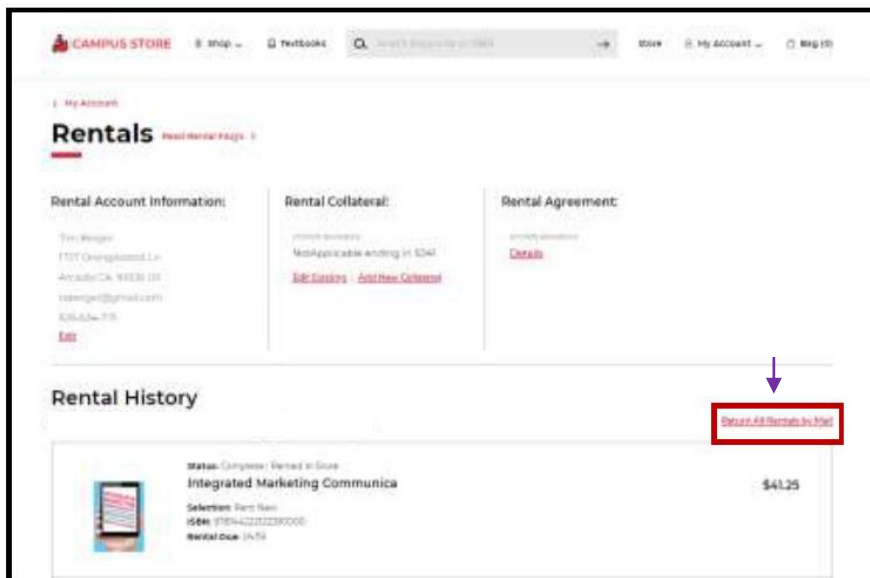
CAMPUS STORE Shop Textbooks Store My Account Bag (0)

< My Account

Rentals Read Rental FAQs >

Rental Account Information:

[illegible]
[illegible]
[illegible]
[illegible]
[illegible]
Edit

Rental Collateral:

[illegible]
NotApplicable ending in 3241
Edit Existing | Add New Collateral

Rental Agreement:

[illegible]
Details

Rental History

Return All Rentals by Mail

Status: Complete | Rented in Store
Integrated Marketing Communica
Selection: Rent New
ISBN: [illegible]
Rental Due: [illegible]

$41.25